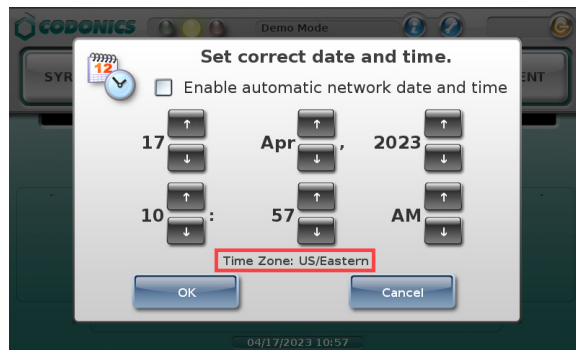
CODONICS

Demo Mode

SYR

ENT

12

Set correct date and time.

Enable automatic network date and time

17 ↑ ↓

Apr ↑ ↓ ,

2023 ↑ ↓

10 ↑ ↓ :

57 ↑ ↓

AM ↑ ↓

Time Zone: US/Eastern

OK

Cancel

04/17/2023 10:57